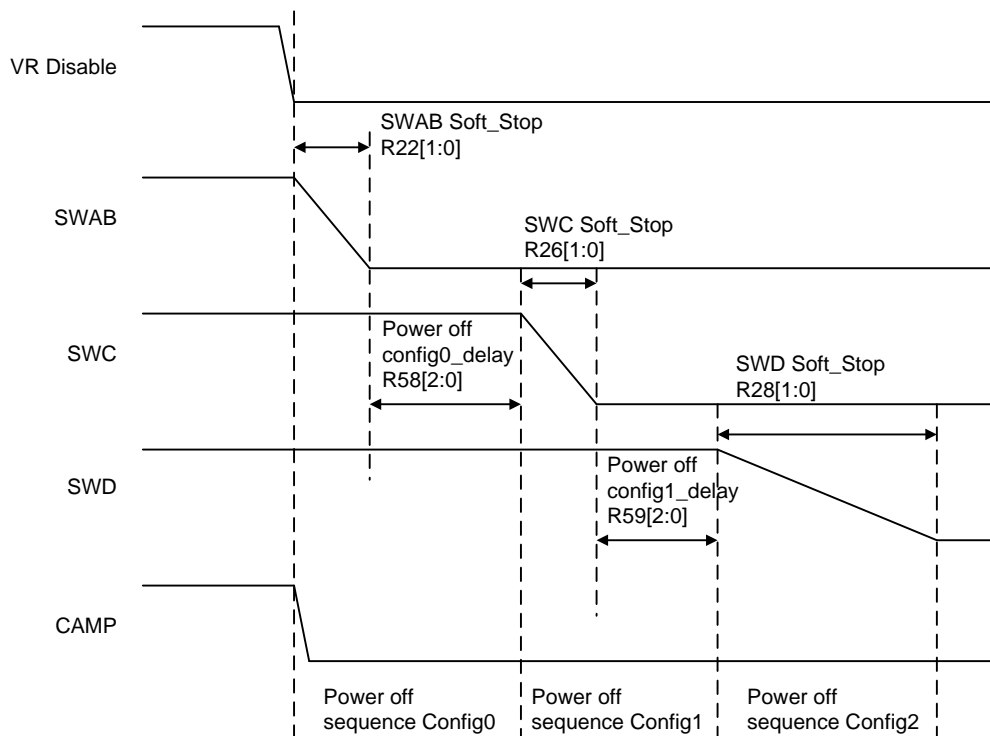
VR Disable

SWAB Soft_Stop
R22[1:0]

SWAB

SWC Soft_Stop
R26[1:0]

Power off
config0_delay
R58[2:0]

SWC

SWD Soft_Stop
R28[1:0]

SWD

Power off
config1_delay
R59[2:0]

CAMP

Power off
sequence Config0

Power off
sequence Config1

Power off
sequence Config2